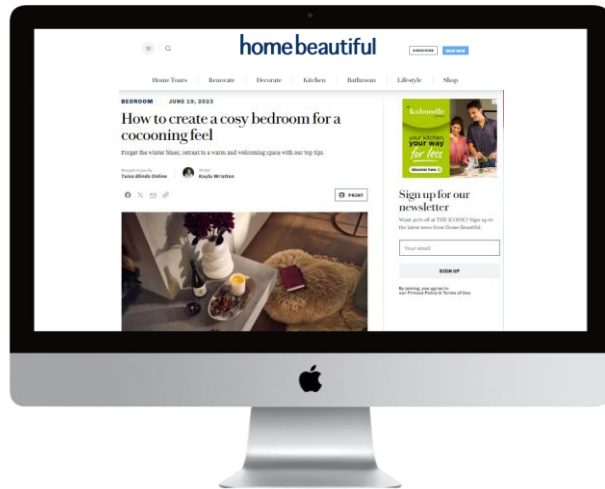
home beautiful

SUBSCRIBE

SHOP NOW

Home Tours Renovate Decorate Kitchen Bathroom Lifestyle Shop

BEDROOM JUNE 19, 2023

How to create a cosy bedroom for a cocooning feel

Forget the winter blues; retreat to a warm and welcoming space with our top tips.

Brought to you by
Twice &Ends Online

Writer
Kayla Wratten

PRINT

kaboodle
your kitchen, your way for less
discover how

Sign up for our newsletter

Want 20% off at THE ICONIC? Sign up to the latest news from Home Beautiful.

Your email

SIGN UP

By joining, you agree to our Privacy Policy & Terms of Use